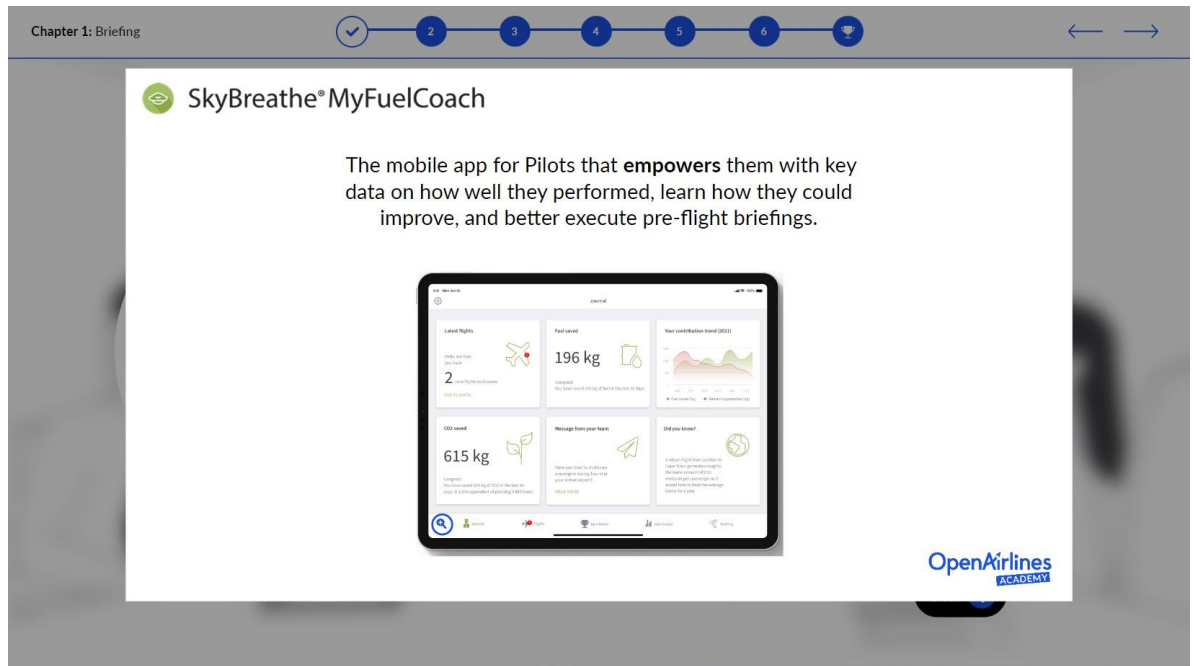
Chapter 1: Briefing

2 3 4 5 6

SkyBreathe® MyFuelCoach

The mobile app for Pilots that **empowers** them with key data on how well they performed, learn how they could improve, and better execute pre-flight briefings.

Journal

Latest flights

2

Fuel saved

196 kg

Your contribution trend (2021)

CO2 saved

615 kg

Message from your team

Did you know?

OpenAirlines ACADEMY